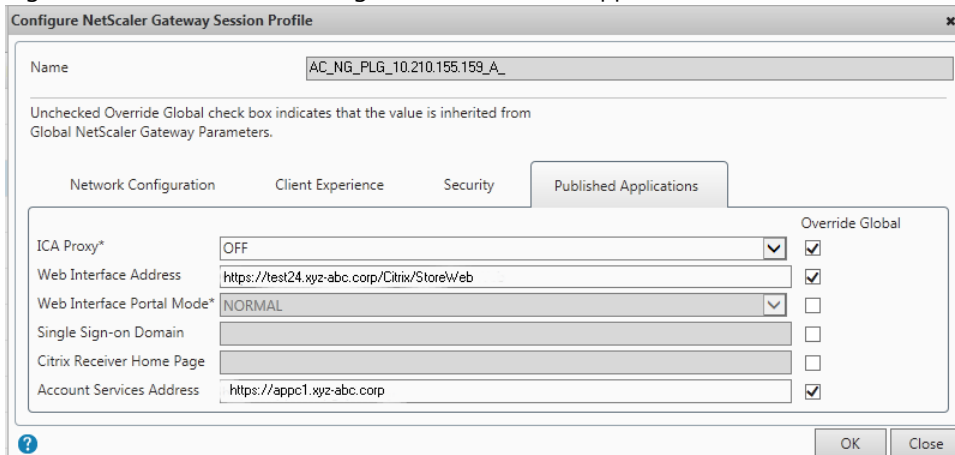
Configure NetScaler Gateway Session Profile

Name AC_NG_PLG_10.210.155.159_A_

Unchecked Override Global check box indicates that the value is inherited from Global NetScaler Gateway Parameters.

Network Configuration | Client Experience | Security | Published Applications

Override Global

ICA Proxy* OFF

Web Interface Address https://test24.xyz-abc.corp/Citrix/StoreWeb

Web Interface Portal Mode* NORMAL

Single Sign-on Domain

Citrix Receiver Home Page

Account Services Address https://appc1.xyz-abc.corp

OK Close